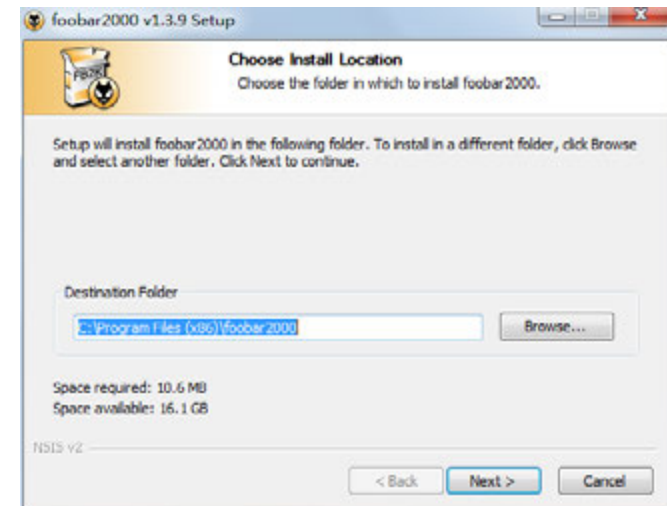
foobar2000 v1.3.9 Setup

Choose Install Location
Choose the folder in which to install foobar2000.

Setup will install foobar2000 in the following folder. To install in a different folder, click Browse and select another folder. Click Next to continue.

Destination Folder
C:\Program Files (x86)\foobar2000
Browse...

Space required: 10.6 MB
Space available: 16.1 GB

NSIS v2

< Back
Next >
Cancel